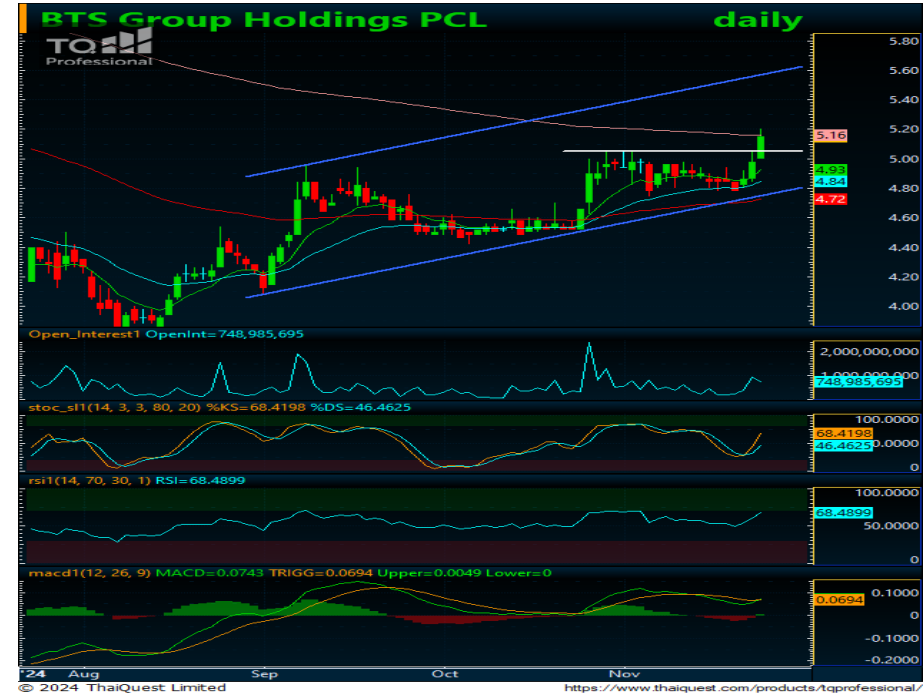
BTS Group Holdings PCL daily

TQ Professional

5.80
5.60
5.40
5.20
5.16
5.00
4.93
4.84
4.80
4.72
4.60
4.40
4.20
4.00

Open_Interest1 OpenInt=748,985,695

2,000,000,000
1,000,000,000
748,985,695

stoc_sl1(14, 3, 3, 80, 20) %KS=68.4198 %DS=46.4625

100.0000
68.4198
46.4625

rsi1(14, 70, 30, 1) RSI=68.4899

100.0000
68.4899
50.0000

macd1(12, 26, 9) MACD=0.0743 TRIGG=0.0694 Upper=0.0049 Lower=0

0.1000
0.0694
0
-0.1000
-0.2000

'24 Aug Sep Oct Nov

© 2024 ThaiQuest Limited
https://www.thaiquest.com/products/tgprofessional